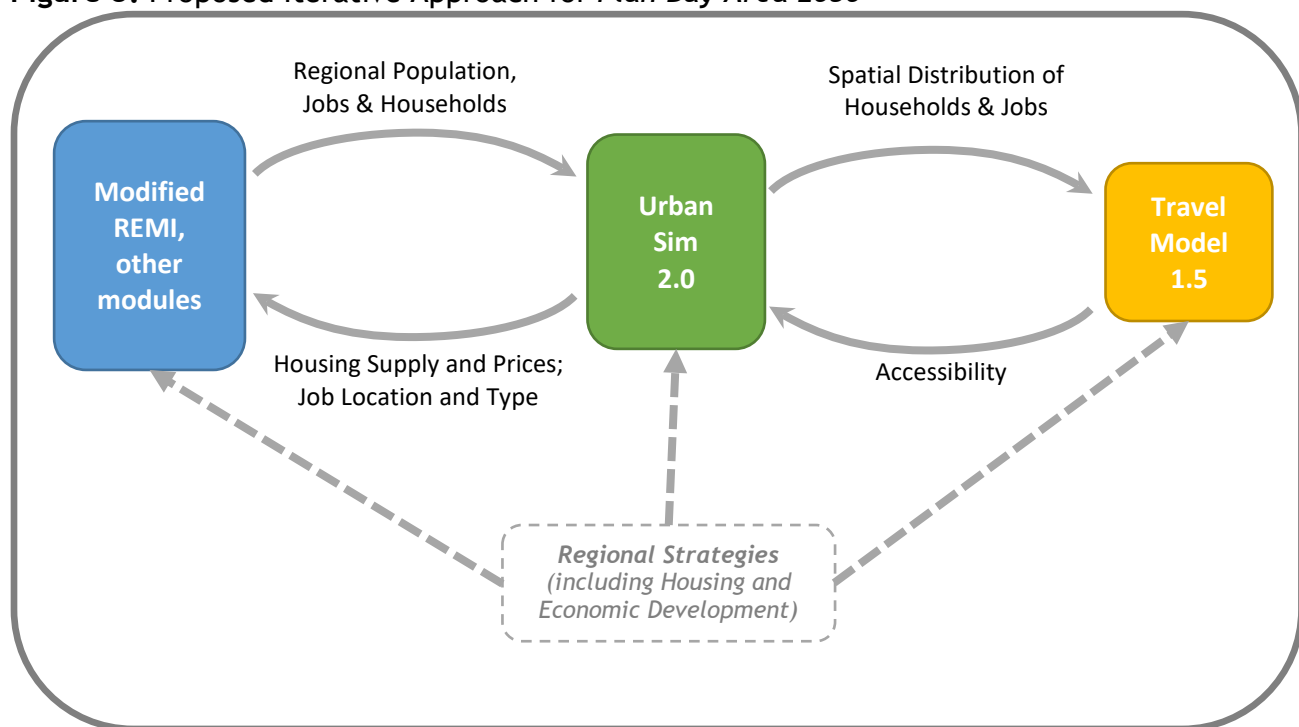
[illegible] Proposed Iterative Approach for Plan Bay Area 2050

Regional Population, Jobs & Households

Spatial Distribution of Households & Jobs

Modified REMI, other modules

Urban Sim 2.0

Travel Model 1.5

Housing Supply and Prices; Job Location and Type

Accessibility

*Regional Strategies*
*(including Housing and Economic Development)*